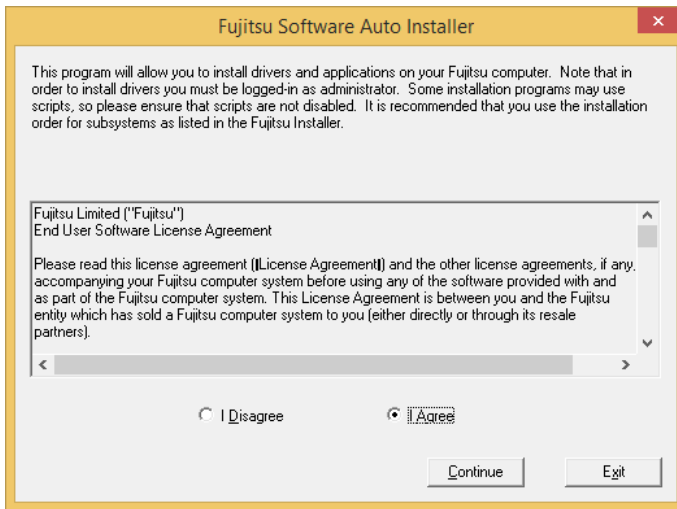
Fujitsu Software Auto Installer

This program will allow you to install drivers and applications on your Fujitsu computer. Note that in order to install drivers you must be logged-in as administrator. Some installation programs may use scripts, so please ensure that scripts are not disabled. It is recommended that you use the installation order for subsystems as listed in the Fujitsu Installer.

Fujitsu Limited ("Fujitsu")
End User Software License Agreement

Please read this license agreement (License Agreement) and the other license agreements, if any, accompanying your Fujitsu computer system before using any of the software provided with and as part of the Fujitsu computer system. This License Agreement is between you and the Fujitsu entity which has sold a Fujitsu computer system to you (either directly or through its resale partners).

I Disagree

I Agree

Continue

Exit